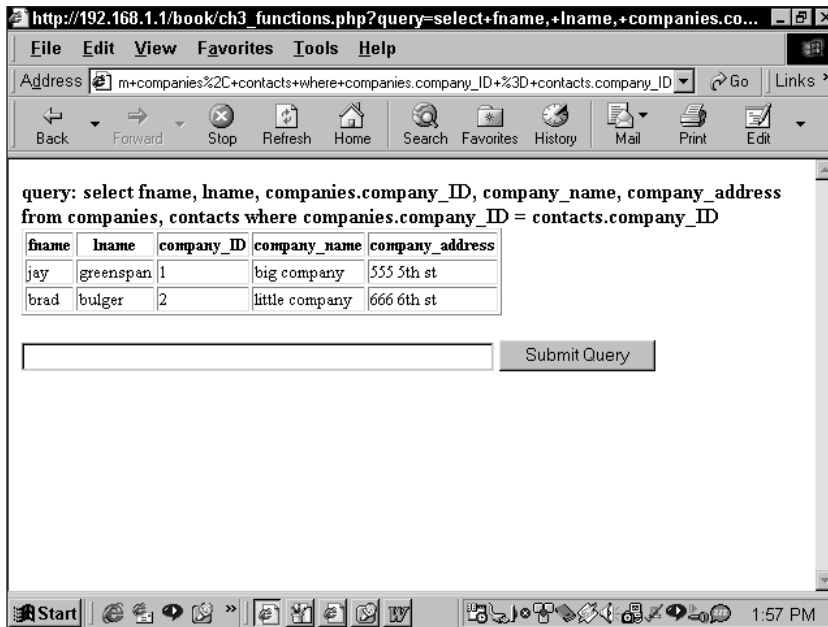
http://192.168.1.1/book/ch3_functions.php?query=select+fname,+lname,+companies.co...

File Edit View Favorites Tools Help

Address m+companies%2C+contacts+where+companies.company_ID+%3D+contacts.company_ID Go Links

Back Forward Stop Refresh Home Search Favorites History Mail Print Edit

query: select fname, lname, companies.company_ID, company_name, company_address from companies, contacts where companies.company_ID = contacts.company_ID

| fname | lname | company_ID | company_name | company_address |
|---|---|---|---|---|
| jay | greenspan | 1 | big company | 555 5th st |
| brad | bulger | 2 | little company | 666 6th st |

Submit Query

Start 1:57 PM